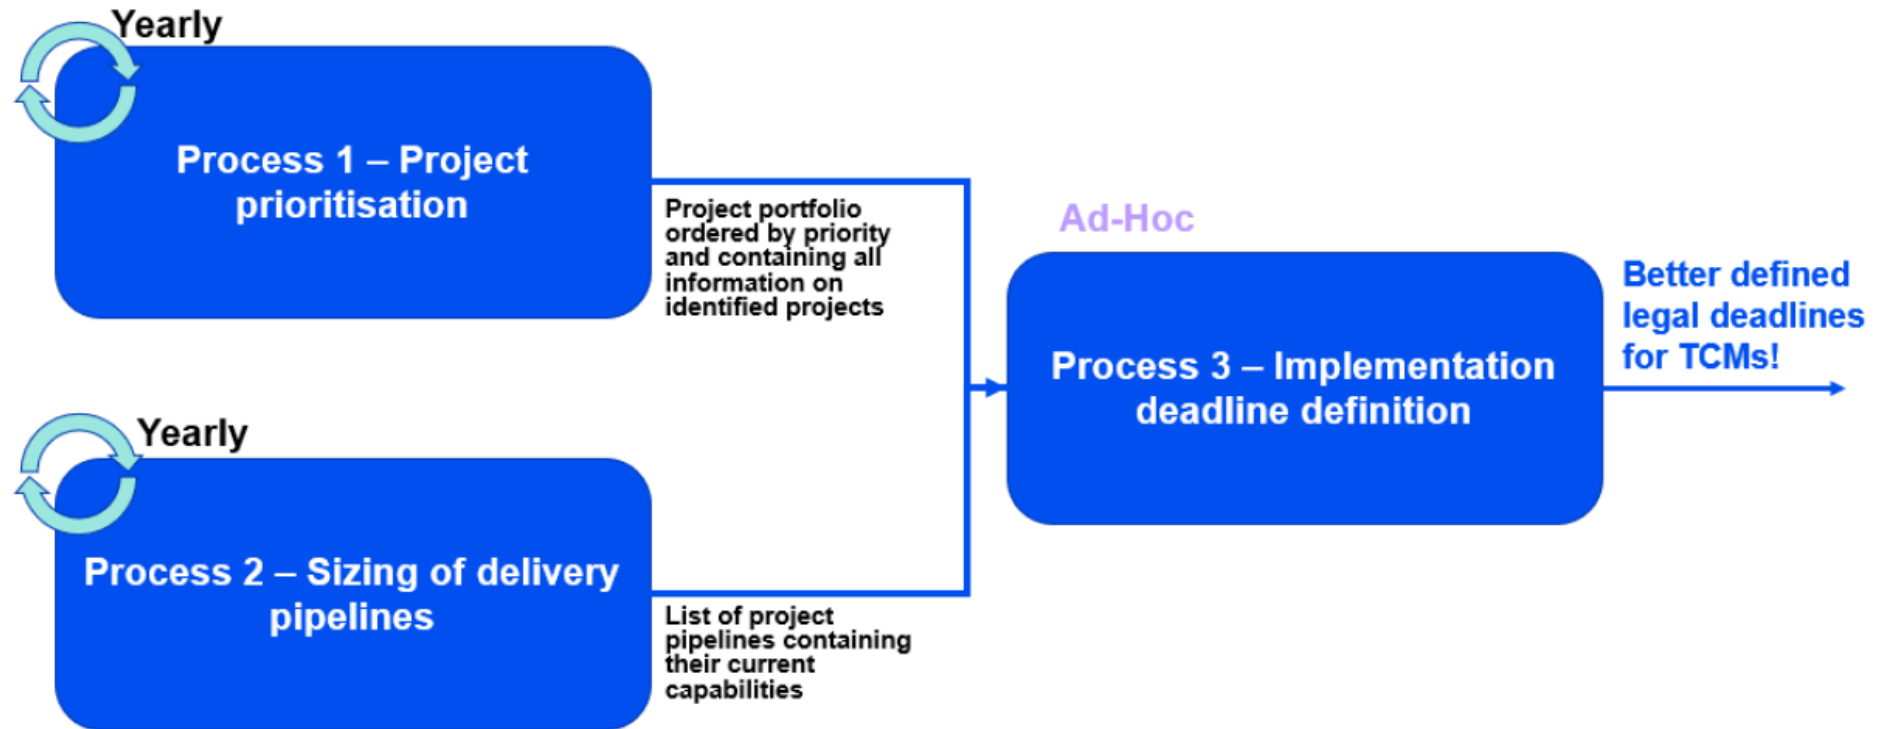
Yearly

Process 1 – Project prioritisation

Project portfolio ordered by priority and containing all information on identified projects

Yearly

Process 2 – Sizing of delivery pipelines

List of project pipelines containing their current capabilities

Ad-Hoc

Process 3 – Implementation deadline definition

Better defined legal deadlines for TCMs!